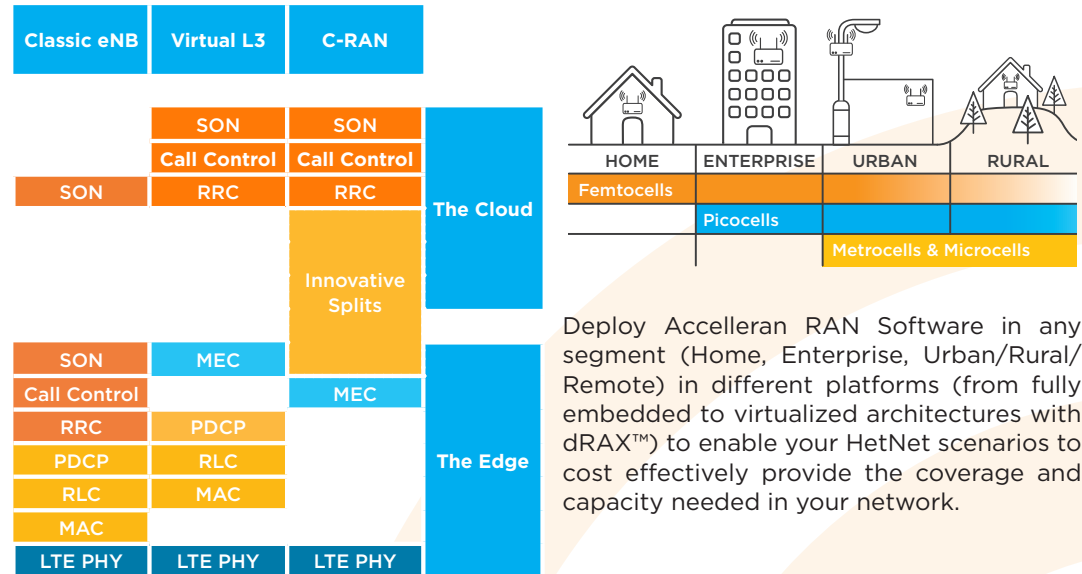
Classic eNB

Virtual L3

C-RAN

SON

SON

Call Control

Call Control

SON

RRC

RRC

The Cloud

Innovative Splits

SON

MEC

Call Control

MEC

RRC

PDCP

PDCP

RLC

The Edge

RLC

MAC

MAC

LTE PHY

LTE PHY

LTE PHY

| HOME | ENTERPRISE | URBAN | RURAL |
|---|---|---|---|
| Femtocells | | | |
| | Picocells | | |
| | | Metrocells & Microcells | |

Deploy Accelleran RAN Software in any segment (Home, Enterprise, Urban/Rural/ Remote) in different platforms (from fully embedded to virtualized architectures with dRAX™) to enable your HetNet scenarios to cost effectively provide the coverage and capacity needed in your network.